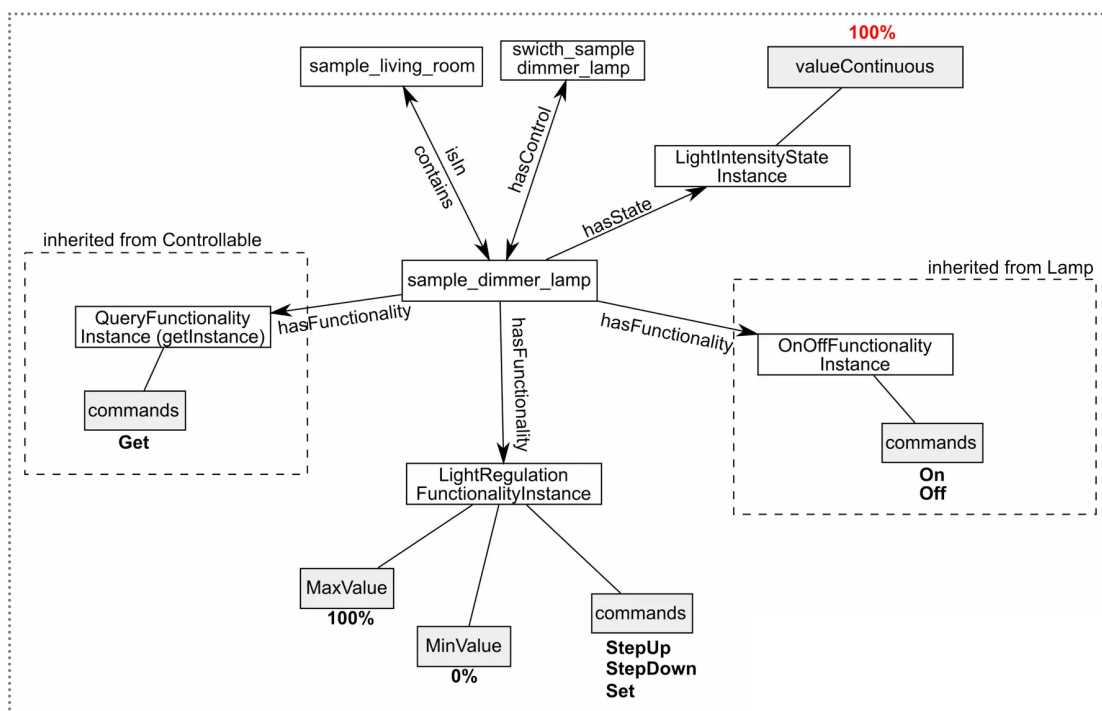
sample_living_room

swicth_sample dimmer_lamp

100%

valueContinuous

isIn

contains

hasControl

LightIntensityState Instance

hasState

inherited from Controllable

sample_dimmer_lamp

inherited from Lamp

QueryFunctionality Instance (getInstance)

hasFunctionality

hasFunctionality

hasFunctionality

OnOffFunctionality Instance

commands

Get

commands

On
Off

LightRegulation FunctionalityInstance

MaxValue

100%

MinValue

0%

commands

StepUp
StepDown
Set